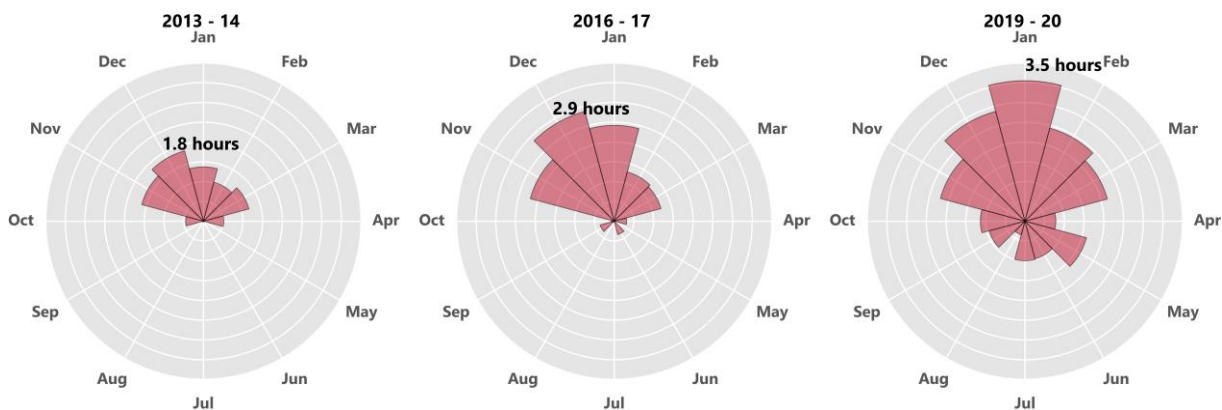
2013 - 14

Jan
Feb
Mar
Apr
May
Jun
Jul
Aug
Sep
Oct
Nov
Dec

1.8 hours

2016 - 17

Jan
Feb
Mar
Apr
May
Jun
Jul
Aug
Sep
Oct
Nov
Dec

2.9 hours

2019 - 20

Jan
Feb
Mar
Apr
May
Jun
Jul
Aug
Sep
Oct
Nov
Dec

3.5 hours